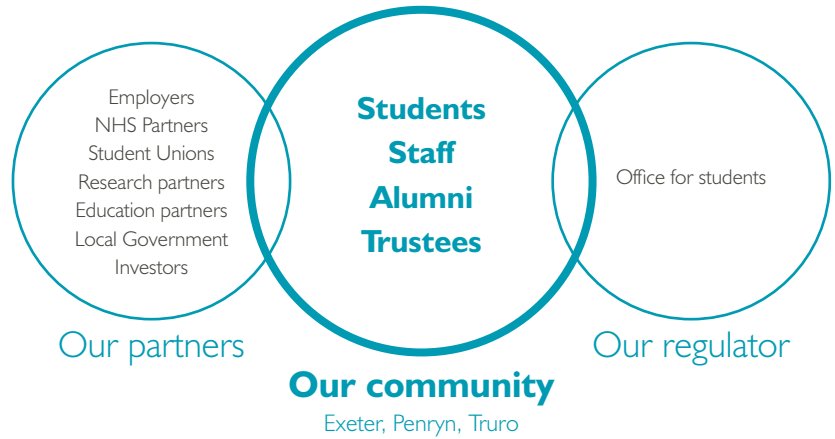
Employers
NHS Partners
Student Unions
Research partners
Education partners
Local Government
Investors

Our partners

Students
Staff
Alumni
Trustees

Our community
Exeter, Penryn, Truro

Office for students

Our regulator